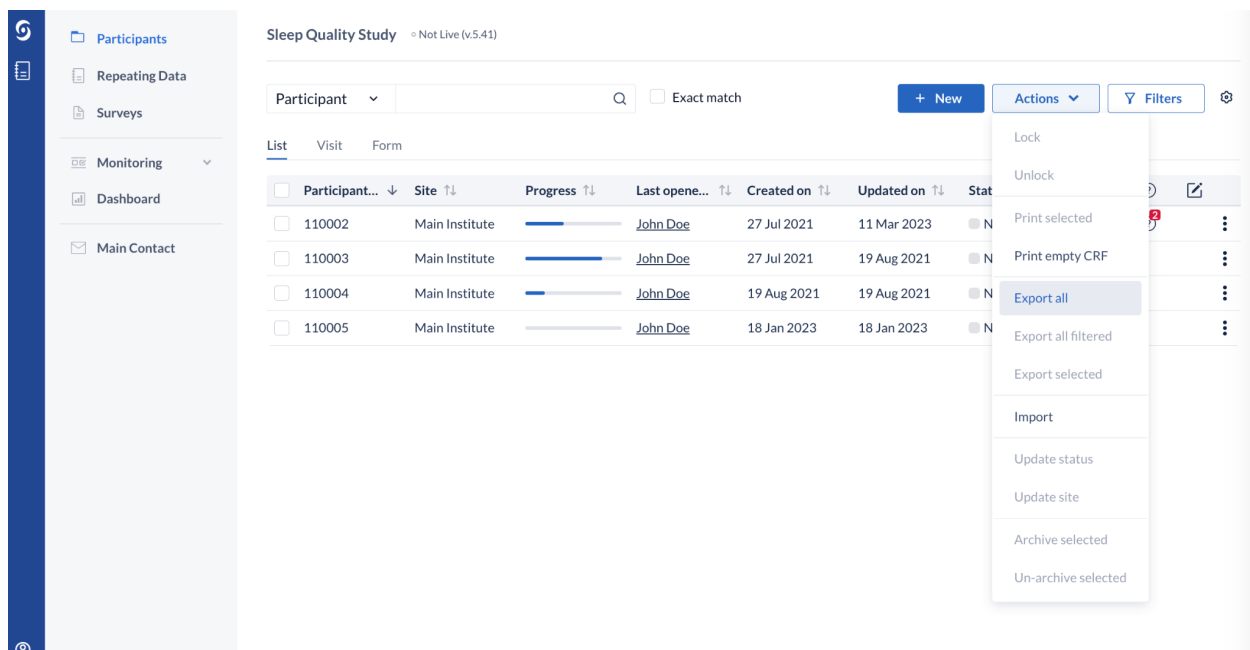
Participants
Repeating Data
Surveys
Monitoring
Dashboard
Main Contact

Sleep Quality Study ◦ Not Live (v.5.41)

Participant
Exact match
+ New
Actions
Filters

List Visit Form

| Participant... | Site | Progress | Last opene... | Created on | Updated on | Stat |
|---|---|---|---|---|---|---|
| 110002 | Main Institute | | John Doe | 27 Jul 2021 | 11 Mar 2023 | N |
| 110003 | Main Institute | | John Doe | 27 Jul 2021 | 19 Aug 2021 | N |
| 110004 | Main Institute | | John Doe | 19 Aug 2021 | 19 Aug 2021 | N |
| 110005 | Main Institute | | John Doe | 18 Jan 2023 | 18 Jan 2023 | N |

Lock
Unlock
Print selected
Print empty CRF
Export all
Export all filtered
Export selected
Import
Update status
Update site
Archive selected
Un-archive selected

2